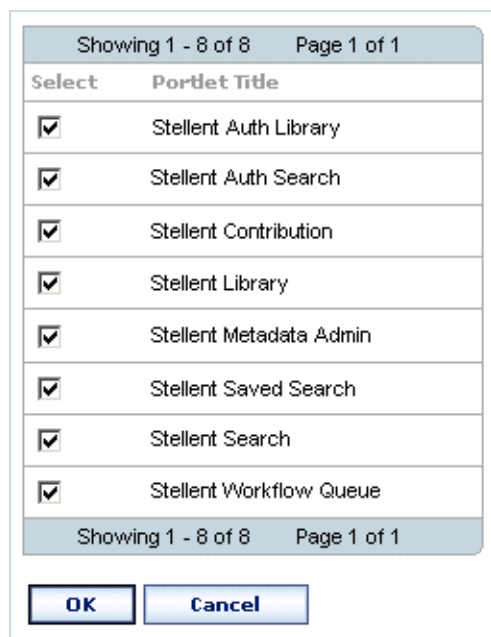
Showing 1 - 8 of 8 Page 1 of 1

| Select | Portlet Title |
|---|---|
| ☑ | Stellent Auth Library |
| ☑ | Stellent Auth Search |
| ☑ | Stellent Contribution |
| ☑ | Stellent Library |
| ☑ | Stellent Metadata Admin |
| ☑ | Stellent Saved Search |
| ☑ | Stellent Search |
| ☑ | Stellent Workflow Queue |

Showing 1 - 8 of 8 Page 1 of 1

OK Cancel